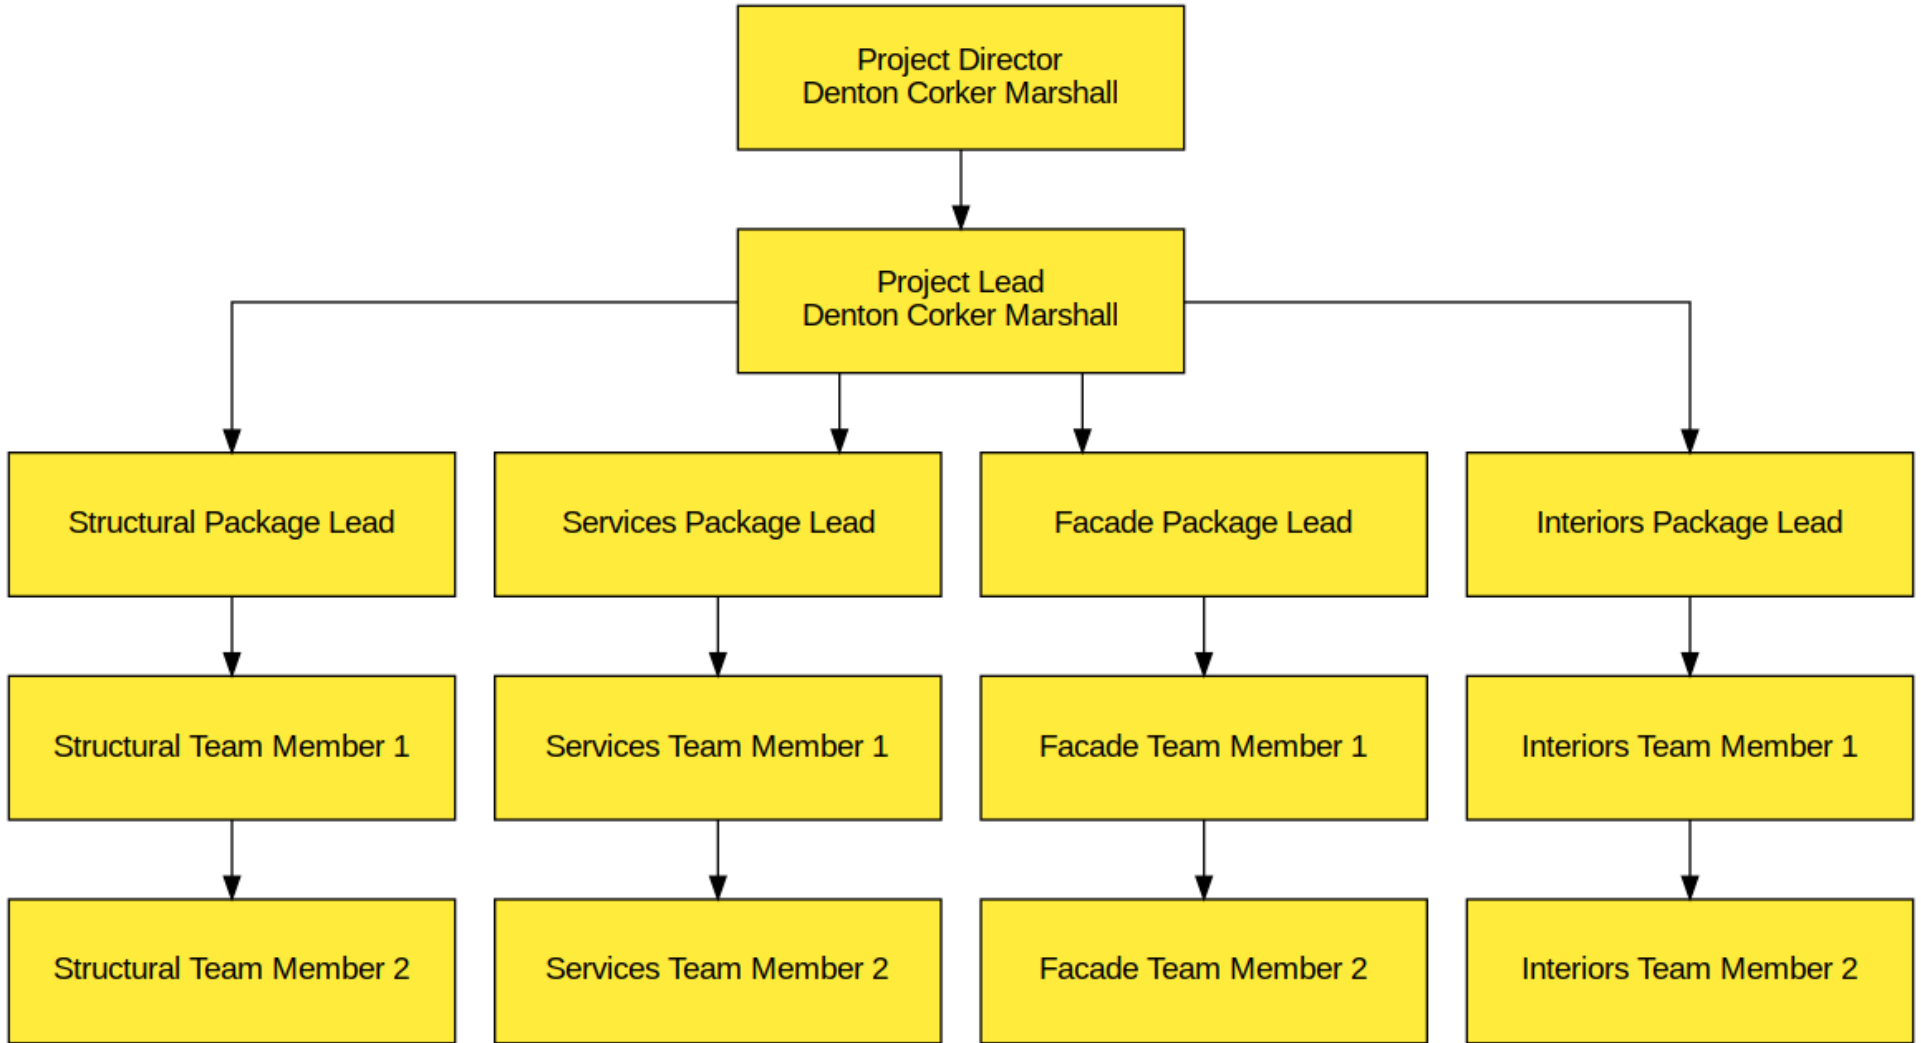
Project Director
Denton Corker Marshall

Project Lead
Denton Corker Marshall

Structural Package Lead

Services Package Lead

Facade Package Lead

Interiors Package Lead

Structural Team Member 1

Services Team Member 1

Facade Team Member 1

Interiors Team Member 1

Structural Team Member 2

Services Team Member 2

Facade Team Member 2

Interiors Team Member 2